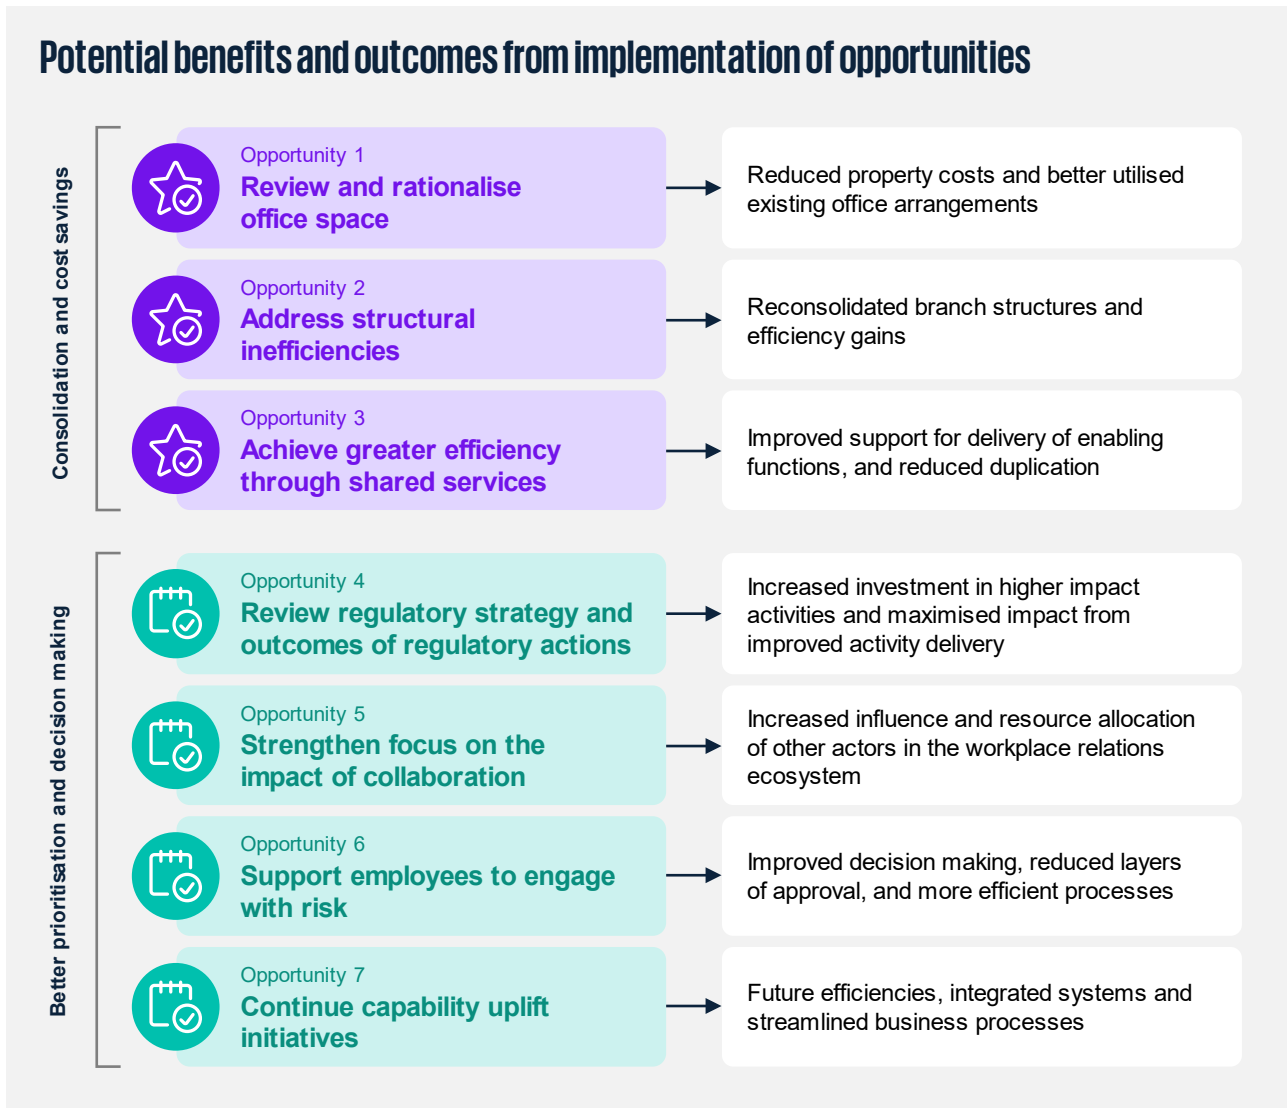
Potential benefits and outcomes from implementation of opportunities

Consolidation and cost savings

Opportunity 1
Review and rationalise office space

Reduced property costs and better utilised existing office arrangements

Opportunity 2
Address structural inefficiencies

Reconsolidated branch structures and efficiency gains

Opportunity 3
Achieve greater efficiency through shared services

Improved support for delivery of enabling functions, and reduced duplication

Better prioritisation and decision making

Opportunity 4
Review regulatory strategy and outcomes of regulatory actions

Increased investment in higher impact activities and maximised impact from improved activity delivery

Opportunity 5
Strengthen focus on the impact of collaboration

Increased influence and resource allocation of other actors in the workplace relations ecosystem

Opportunity 6
Support employees to engage with risk

Improved decision making, reduced layers of approval, and more efficient processes

Opportunity 7
Continue capability uplift initiatives

Future efficiencies, integrated systems and streamlined business processes